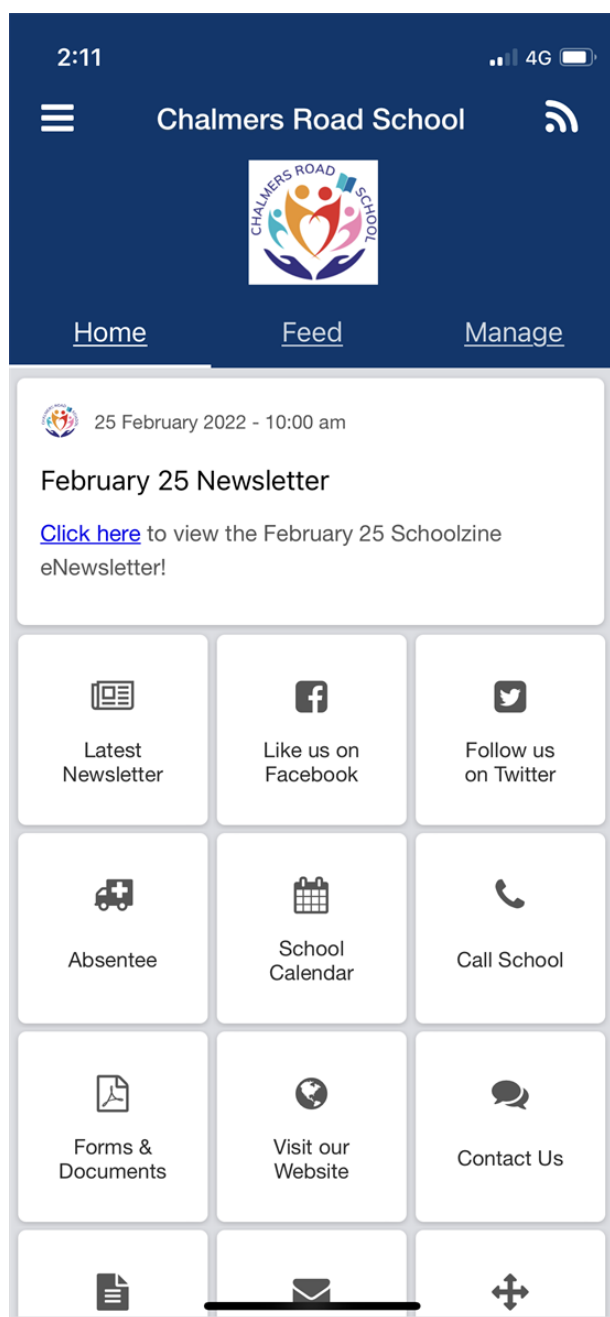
2:11

4G

Chalmers Road School

CHALMERS ROAD SCHOOL

Home Feed Manage

25 February 2022 - 10:00 am

February 25 Newsletter

Click here to view the February 25 Schoolzine eNewsletter!

Latest Newsletter

Like us on Facebook

Follow us on Twitter

Absentee

School Calendar

Call School

Forms & Documents

Visit our Website

Contact Us